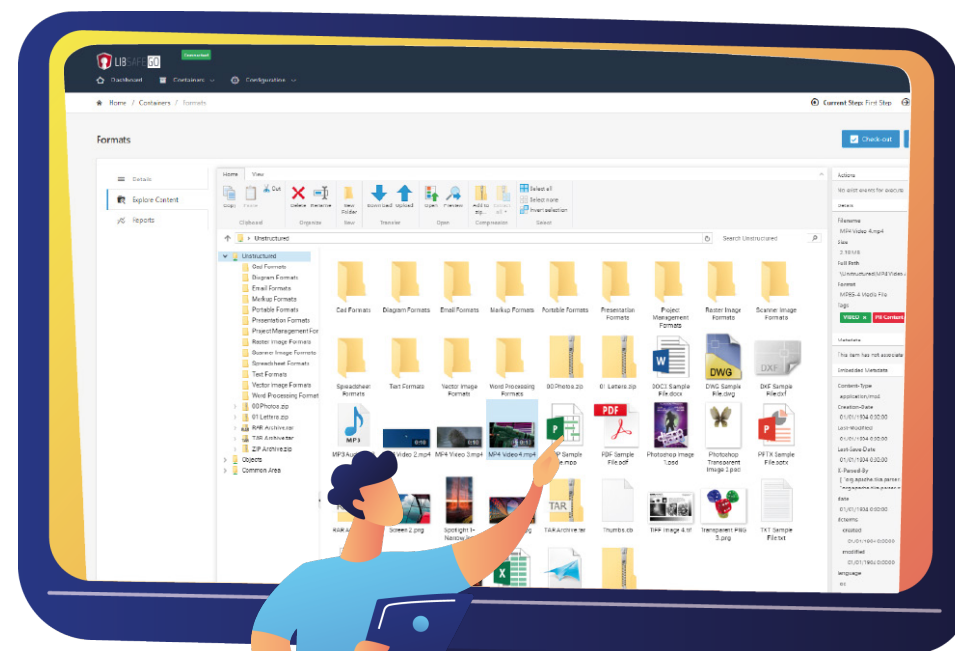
LIBSAFE GO
Dashboard Containers Configuration
Home / Containers / Formats
Current Step: First Step
Formats
Check-out
Details
Explore Content
Reports
Home View
Copy Paste Cut
Clipboard
Delete Rename
Organize
New Folder
New
Download Upload
Transfer
Open Preview
Open
Add to zip
Compression
Select all
Select none
Invert selection
Select
Unstructured
Search Unstructured
Unstructured
Cad Formats
Diagram Formats
Email Formats
Markup Formats
Portable Formats
Presentation Formats
Project Management For
Raster Image Formats
Scanner Image Formats
Spreadsheet Formats
Text Formats
Vector Image Formats
Word Processing Format
00Photos.zip
01 Letters.zip
RAR Archive.rar
TAR Archive.tar
ZIP Archive.zip
Objects
Common Area
Cad Formats
Diagram Formats
Email Formats
Markup Formats
Portable Formats
Presentation Formats
Project Management Formats
Raster Image Formats
Scanner Image Formats
Spreadsheet Formats
Text Formats
Vector Image Formats
Word Processing Formats
00 Photos.zip
01 Letters.zip
DOCX Sample File.docx
DWG Sample File.dwg
DXF Sample File.dxf
MP3 Au
Video 2.mp4
MP4 Video 3.mp4
MP4 Video 4.mp4
Sample .mpp
PDF Sample File.pdf
Photoshop Image 1.psd
Photoshop Transparent Image 2.psd
PPTX Sample File.pptx
RAR A
Screen 2.png
Spotlight Narrow
TAR Archive.tar
Thumbs.db
TIFF Image 4.tif
Transparent PNG 3.png
TXT Sample File.txt
Actions
No valid events for execute
Details
Filename
MP4 Video 4.mp4
Size
Full Path
\Unstructured\MP4 Video 4
Format
MPEG-4 Media File
Tags
VIDEO
Metadata
This item has not associate
Embedded Metadata
Content-Type
application/mp4
Creation-Date
01/01/1904 0:00:00
Last-Modified
01/01/1904 0:00:00
Last-Save-Date
01/01/1904 0:00:00
X-Parsed-By
date
01/01/1904 0:00:00
dcterms
created
01/01/1904 0:00:00
modified
01/01/1904 0:00:00
language